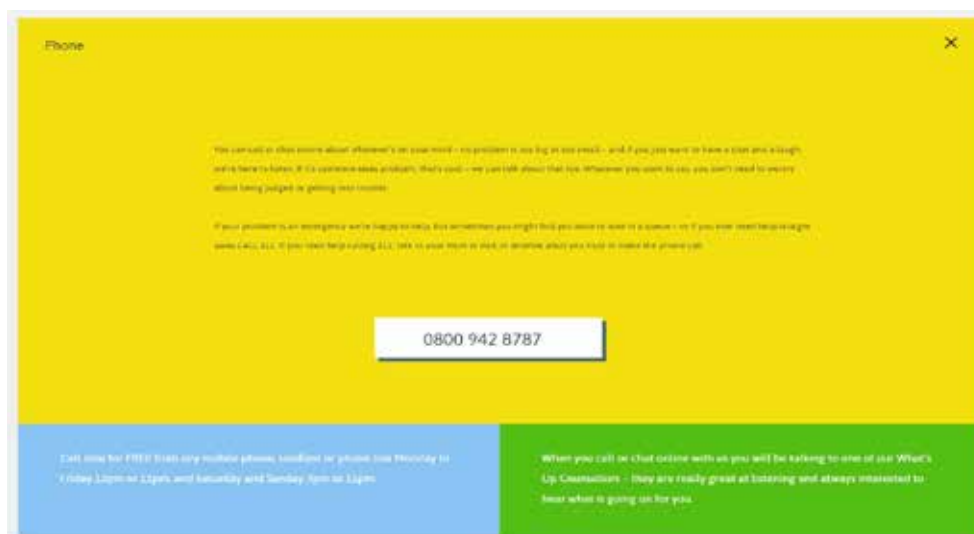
Phone

×

You can call or chat online about whatever's on your mind – no problem is too big or too small – and if you just want to have a chat and a laugh, we're here to listen. If it's someone elses problem, that's cool – we can talk about that too. Whatever you want to say, you don't need to worry about being judged or getting into trouble.

If your problem is an emergency we're happy to help, but sometimes you might find you need to wait in a queue – so if you ever need help straight away CALL 111. If you need help calling 111, talk to your mum or dad, or another adult you trust to make the phone call.

0800 942 8787

Call now for FREE from any mobile phone, landline or phone box Monday to Friday 12pm to 11pm and Saturday and Sunday 3pm to 11pm.

When you call or chat online with us you will be talking to one of our What's Up Counsellors – they are really great at listening and always interested to hear what is going on for you.